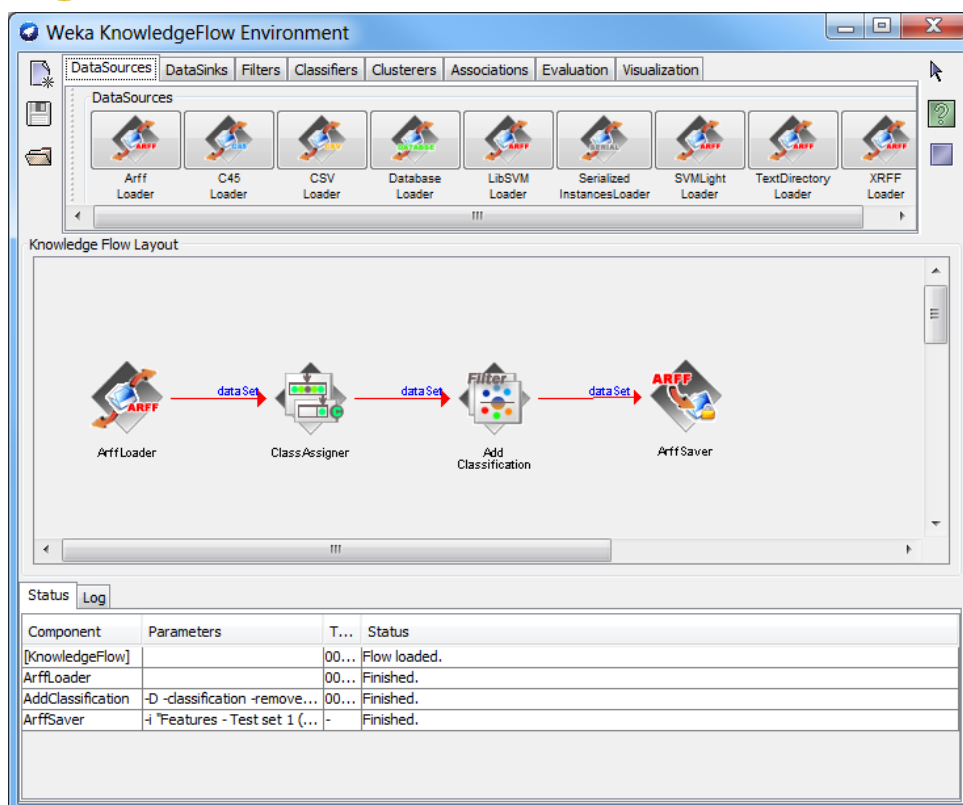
Weka KnowledgeFlow Environment

DataSources DataSinks Filters Classifiers Clusterers Associations Evaluation Visualization

DataSources

ARFF
Arff Loader

C45
C45 Loader

CSV
CSV Loader

DATABASE
Database Loader

ARFF
LibSVM Loader

SERIAL
Serialized InstancesLoader

ARFF
SVMLight Loader

ARFF
TextDirectory Loader

XRFF Loader

Knowledge Flow Layout

ARFF
ArffLoader

dataSet

ClassAssigner

dataSet

Filter
Add Classification

dataSet

ARFF
ArffSaver

Status Log

| Component | Parameters | T... | Status |
|---|---|---|---|
| [KnowledgeFlow] | | 00... | Flow loaded. |
| ArffLoader | | 00... | Finished. |
| AddClassification | -D -classification -remove... | 00... | Finished. |
| ArffSaver | -i "Features - Test set 1 (... | - | Finished. |